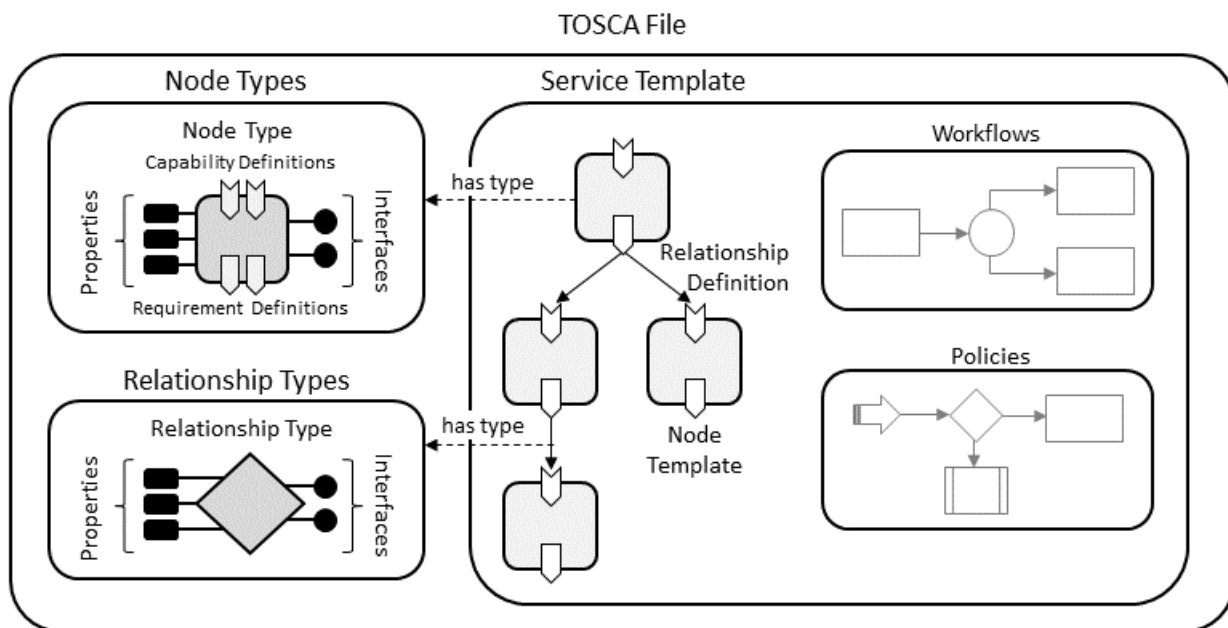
TOSCA File

Node Types

Node Type

Capability Definitions

Properties

Interfaces

Requirement Definitions

Relationship Types

Relationship Type

Properties

Interfaces

Service Template

has type

Relationship Definition

has type

Node Template

Workflows

Policies